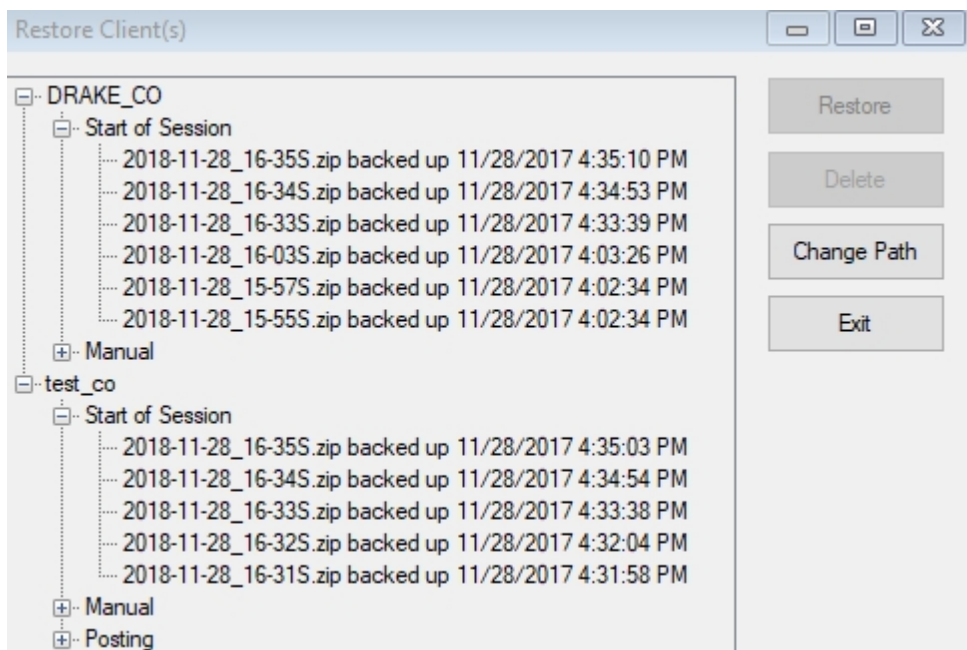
Restore Client(s)

DRAKE_CO
Start of Session
2018-11-28_16-35S.zip backed up 11/28/2017 4:35:10 PM
2018-11-28_16-34S.zip backed up 11/28/2017 4:34:53 PM
2018-11-28_16-33S.zip backed up 11/28/2017 4:33:39 PM
2018-11-28_16-03S.zip backed up 11/28/2017 4:03:26 PM
2018-11-28_15-57S.zip backed up 11/28/2017 4:02:34 PM
2018-11-28_15-55S.zip backed up 11/28/2017 4:02:34 PM
Manual
test_co
Start of Session
2018-11-28_16-35S.zip backed up 11/28/2017 4:35:03 PM
2018-11-28_16-34S.zip backed up 11/28/2017 4:34:54 PM
2018-11-28_16-33S.zip backed up 11/28/2017 4:33:38 PM
2018-11-28_16-32S.zip backed up 11/28/2017 4:32:04 PM
2018-11-28_16-31S.zip backed up 11/28/2017 4:31:58 PM
Manual
Posting

Restore
Delete
Change Path
Exit